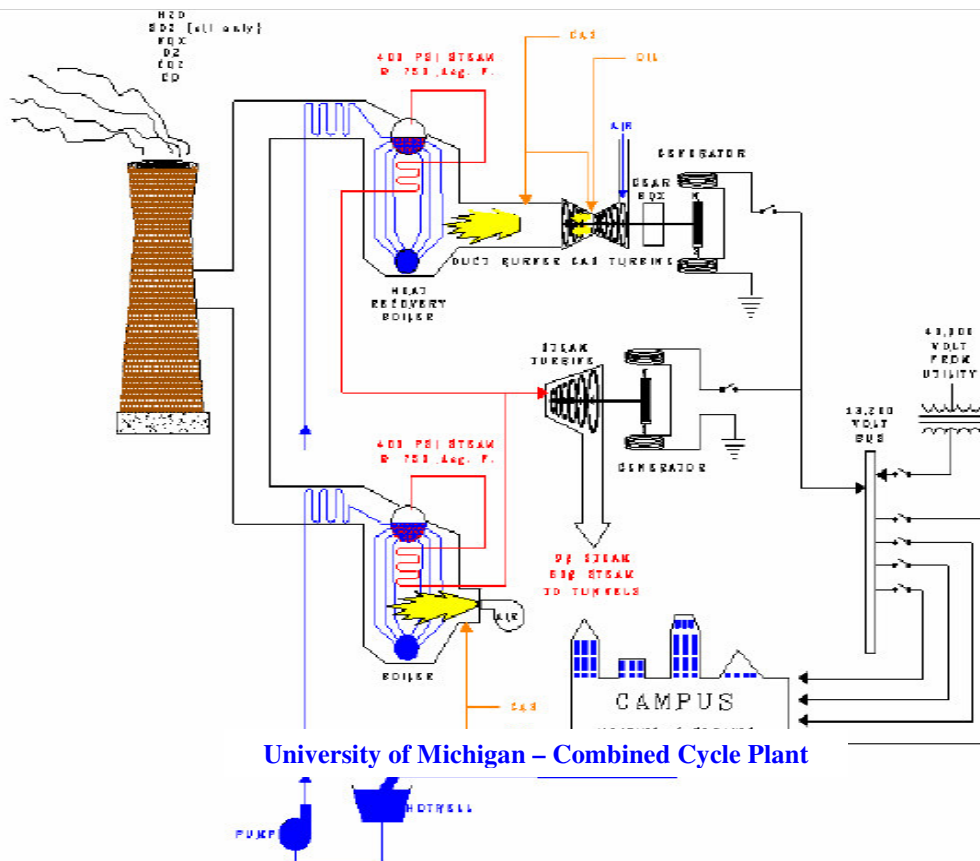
H2O
SO2 (oil only)
NOX
O2
CO2
CO

400 PSI STEAM
@ 750 deg. F.

GAS

OIL

AIR

GENERATOR

GEAR
BOX

DUCT BURNER GAS TURBINE

HEAT
RECOVERY
BOILER

STEAM
TURBINE

46,000
VOLT
FROM
UTILITY

13,200
VOLT
BUS

GENERATOR

400 PSI STEAM
@ 750 deg. F.

25 STEAM
S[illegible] STEAM
TO TUNNELS

AIR

BOILER

GAS

CAMPUS

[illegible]

University of Michigan – Combined Cycle Plant

PUMP

HOTWELL